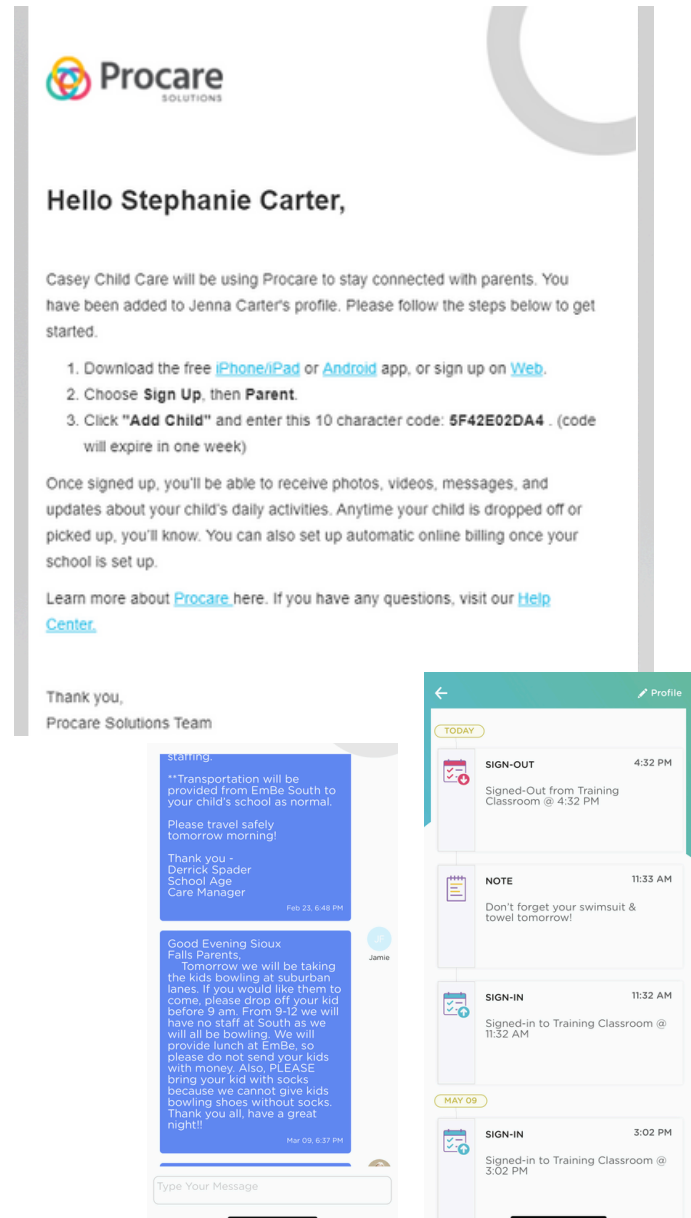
Procare SOLUTIONS

Hello Stephanie Carter,

Casey Child Care will be using Procare to stay connected with parents. You have been added to Jenna Carter's profile. Please follow the steps below to get started.

1. Download the free iPhone/iPad or Android app, or sign up on Web.
2. Choose **Sign Up**, then **Parent**.
3. Click **"Add Child"** and enter this 10 character code: **5F42E02DA4** . (code will expire in one week)

Once signed up, you'll be able to receive photos, videos, messages, and updates about your child's daily activities. Anytime your child is dropped off or picked up, you'll know. You can also set up automatic online billing once your school is set up.

Learn more about Procare here. If you have any questions, visit our Help Center.

Thank you,
Procare Solutions Team

staffing.

**Transportation will be provided from EmBe South to your child's school as normal.

Please travel safely tomorrow morning!

Thank you -
Derrick Spader
School Age
Care Manager

Feb 23, 6:48 PM

Jamie

Good Evening Sioux Falls Parents,
Tomorrow we will be taking the kids bowling at suburban lanes. If you would like them to come, please drop off your kid before 9 am. From 9-12 we will have no staff at South as we will all be bowling. We will provide lunch at EmBe, so please do not send your kids with money. Also, PLEASE bring your kid with socks because we cannot give kids bowling shoes without socks. Thank you all, have a great night!!

Mar 09, 6:37 PM

Type Your Message

Profile

TODAY

SIGN-OUT 4:32 PM
Signed-Out from Training Classroom @ 4:32 PM

NOTE 11:33 AM
Don't forget your swimsuit & towel tomorrow!

SIGN-IN 11:32 AM
Signed-in to Training Classroom @ 11:32 AM

MAY 09

SIGN-IN 3:02 PM
Signed-in to Training Classroom @ 3:02 PM